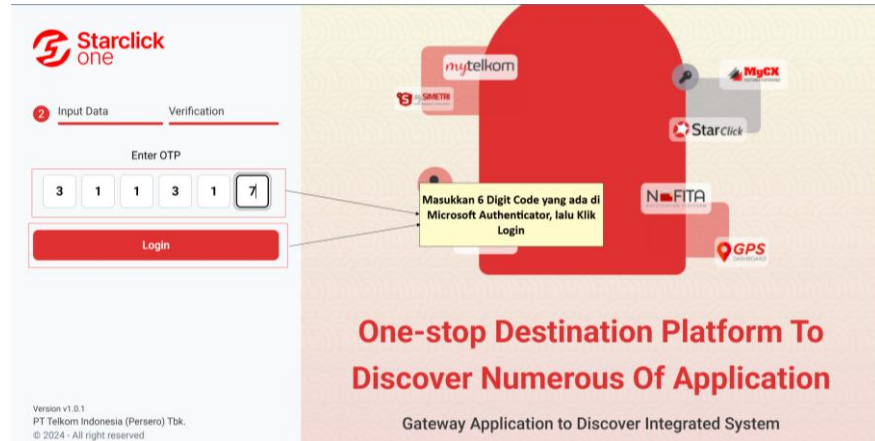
Starclick one

2 Input Data Verification

Enter OTP

3 1 1 3 1 7

Login

Masukkan 6 Digit Code yang ada di Microsoft Authenticator, lalu Klik Login

mytelkom

SIMETRI

MyCX

StarClick

NFITA

GPS DASHBOARD

One-stop Destination Platform To Discover Numerous Of Application

Gateway Application to Discover Integrated System

Version v1.0.1
PT Telkom Indonesia (Persero) Tbk.
© 2024 - All right reserved